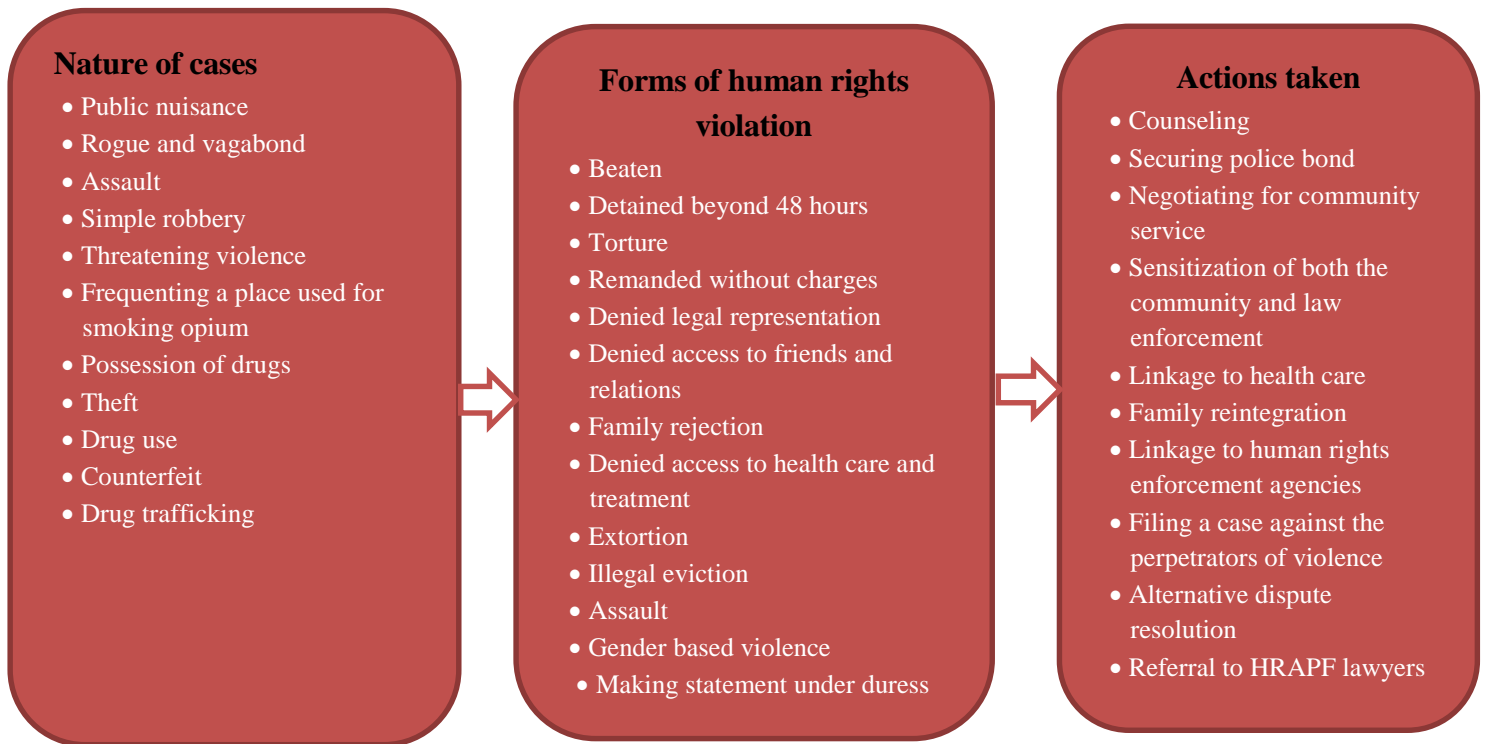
Nature of cases

- Public nuisance
- Rogue and vagabond
- Assault
- Simple robbery
- Threatening violence
- Frequenting a place used for smoking opium
- Possession of drugs
- Theft
- Drug use
- Counterfeit
- Drug trafficking

Forms of human rights violation

- Beaten
- Detained beyond 48 hours
- Torture
- Remanded without charges
- Denied legal representation
- Denied access to friends and relations
- Family rejection
- Denied access to health care and treatment
- Extortion
- Illegal eviction
- Assault
- Gender based violence
- Making statement under duress

Actions taken

- Counseling
- Securing police bond
- Negotiating for community service
- Sensitization of both the community and law enforcement
- Linkage to health care
- Family reintegration
- Linkage to human rights enforcement agencies
- Filing a case against the perpetrators of violence
- Alternative dispute resolution
- Referral to HRAPF lawyers